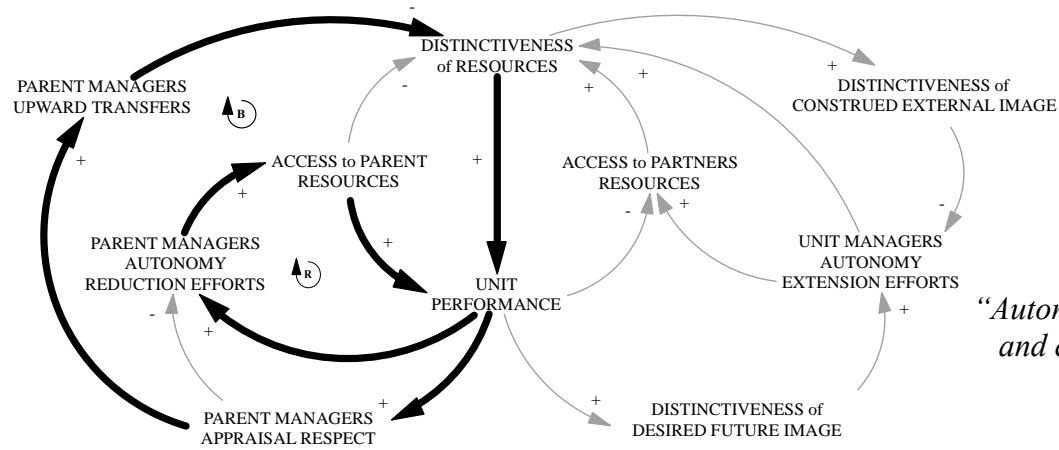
PARENT MANAGERS UPWARD TRANSFERS

B

DISTINCTIVENESS of RESOURCES

DISTINCTIVENESS of CONSTRUED EXTERNAL IMAGE

ACCESS to PARENT RESOURCES

ACCESS to PARTNERS RESOURCES

PARENT MANAGERS AUTONOMY REDUCTION EFFORTS

R

UNIT PERFORMANCE

UNIT MANAGERS AUTONOMY EXTENSION EFFORTS

PARENT MANAGERS APPRAISAL RESPECT

DISTINCTIVENESS of DESIRED FUTURE IMAGE

"Autor
and a

-
-
+
+
+
+
+
+
-
+
-
+
+
+
+
-
+
+